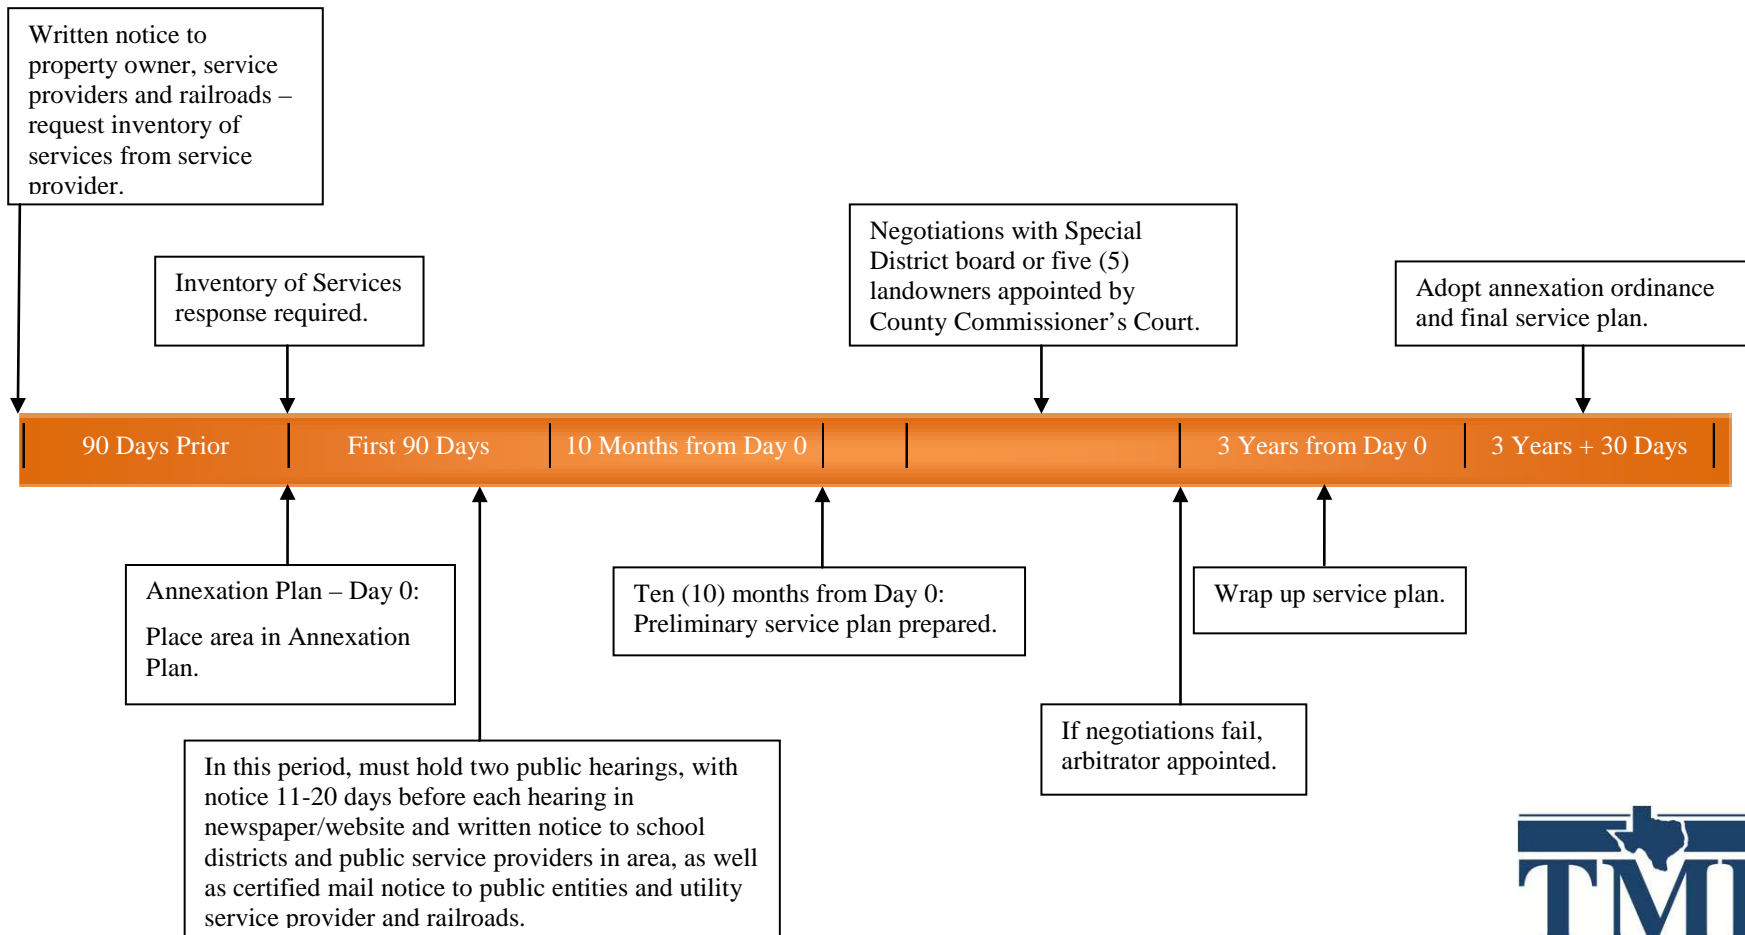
Written notice to property owner, service providers and railroads – request inventory of services from service provider.

Inventory of Services response required.

Negotiations with Special District board or five (5) landowners appointed by County Commissioner's Court.

Adopt annexation ordinance and final service plan.

90 Days Prior

First 90 Days

10 Months from Day 0

3 Years from Day 0

3 Years + 30 Days

Annexation Plan – Day 0:

Place area in Annexation Plan.

Ten (10) months from Day 0: Preliminary service plan prepared.

Wrap up service plan.

If negotiations fail, arbitrator appointed.

In this period, must hold two public hearings, with notice 11-20 days before each hearing in newspaper/website and written notice to school districts and public service providers in area, as well as certified mail notice to public entities and utility service provider and railroads.

TML